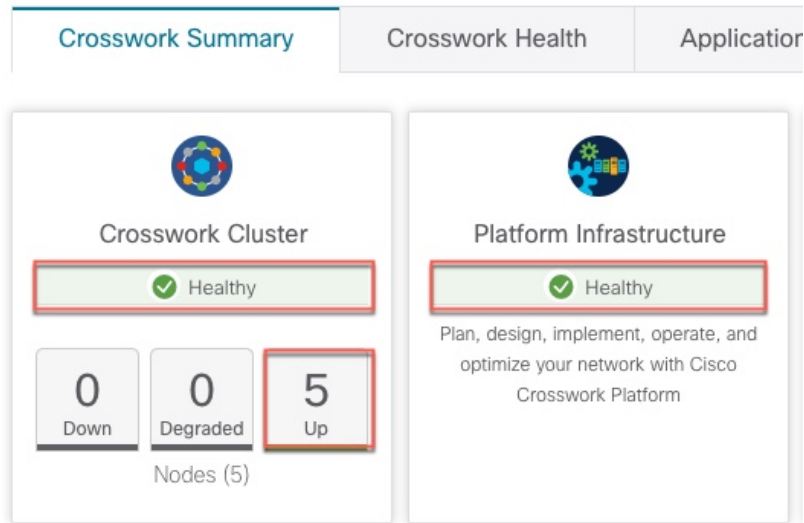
Crosswork Summary | Crosswork Health | Application

Crosswork Cluster

Healthy

0
Down

0
Degraded

5
Up

Nodes (5)

Platform Infrastructure

Healthy

Plan, design, implement, operate, and optimize your network with Cisco Crosswork Platform